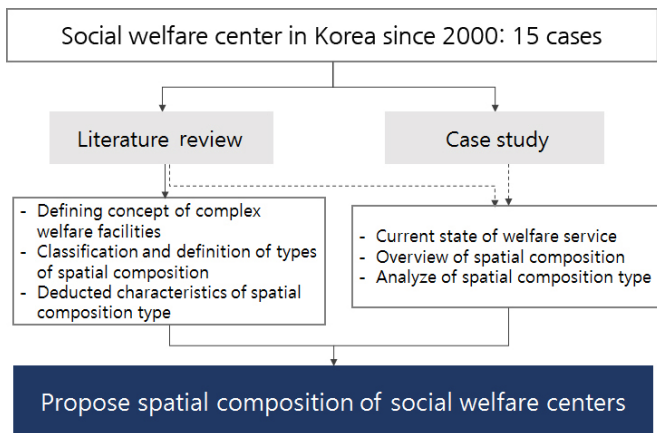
Social welfare center in Korea since 2000: 15 cases

Literature review

Case study

- Defining concept of complex welfare facilities
- Classification and definition of types of spatial composition
- Deducted characteristics of spatial composition type

- Current state of welfare service
- Overview of spatial composition
- Analyze of spatial composition type

Propose spatial composition of social welfare centers